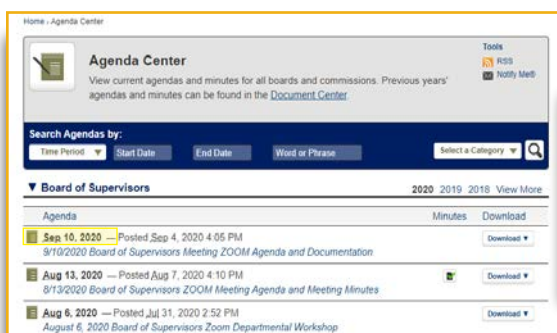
Home › Agenda Center

Agenda Center

View current agendas and minutes for all boards and commissions. Previous years' agendas and minutes can be found in the Document Center.

Tools

RSS

Notify Me®

Search Agendas by:

Time Period

Start Date

End Date

Word or Phrase

Select a Category

▼ Board of Supervisors

2020 2019 2018 View More

| Agenda | Minutes | Download |
|---|---|---|
| Sep 10, 2020 — Posted Sep 4, 2020 4:05 PM 9/10/2020 Board of Supervisors Meeting ZOOM Agenda and Documentation | | Download ▼ |
| Aug 13, 2020 — Posted Aug 7, 2020 4:10 PM 8/13/2020 Board of Supervisors ZOOM Meeting Agenda and Meeting Minutes | | Download ▼ |
| Aug 6, 2020 — Posted Jul 31, 2020 2:52 PM August 6, 2020 Board of Supervisors Zoom Departmental Workshop | | Download ▼ |